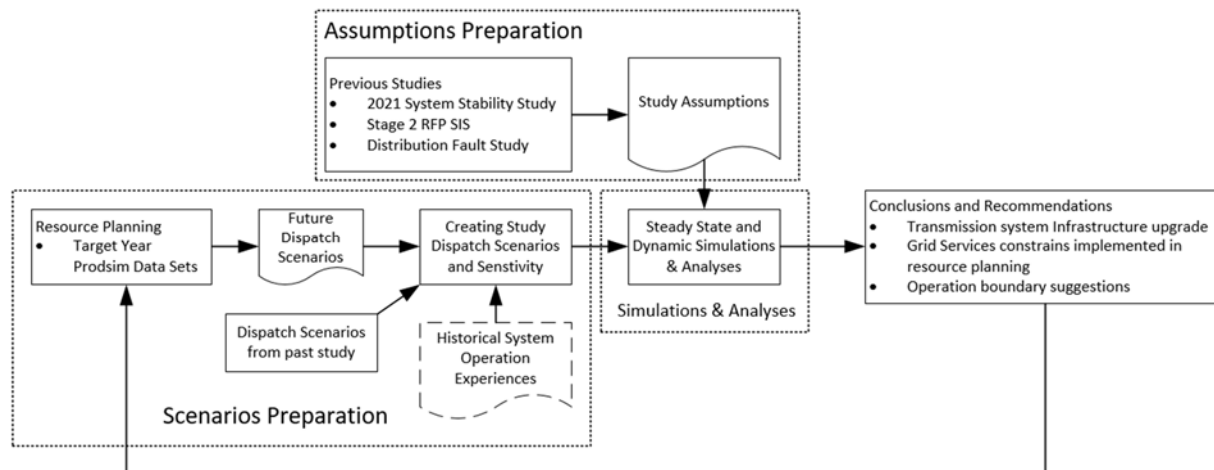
Assumptions Preparation

Previous Studies
- 2021 System Stability Study
- Stage 2 RFP SIS
- Distribution Fault Study

Study Assumptions

Resource Planning
- Target Year Prodsim Data Sets

Future Dispatch Scenarios

Creating Study Dispatch Scenarios and Senstivity

Dispatch Scenarios from past study

Historical System Operation Experiences

Scenarios Preparation

Steady State and Dynamic Simulations & Analyses

Simulations & Analyses

Conclusions and Recommendations
- Transmission system Infrastructure upgrade
- Grid Services constrains implemented in resource planning
- Operation boundary suggestions